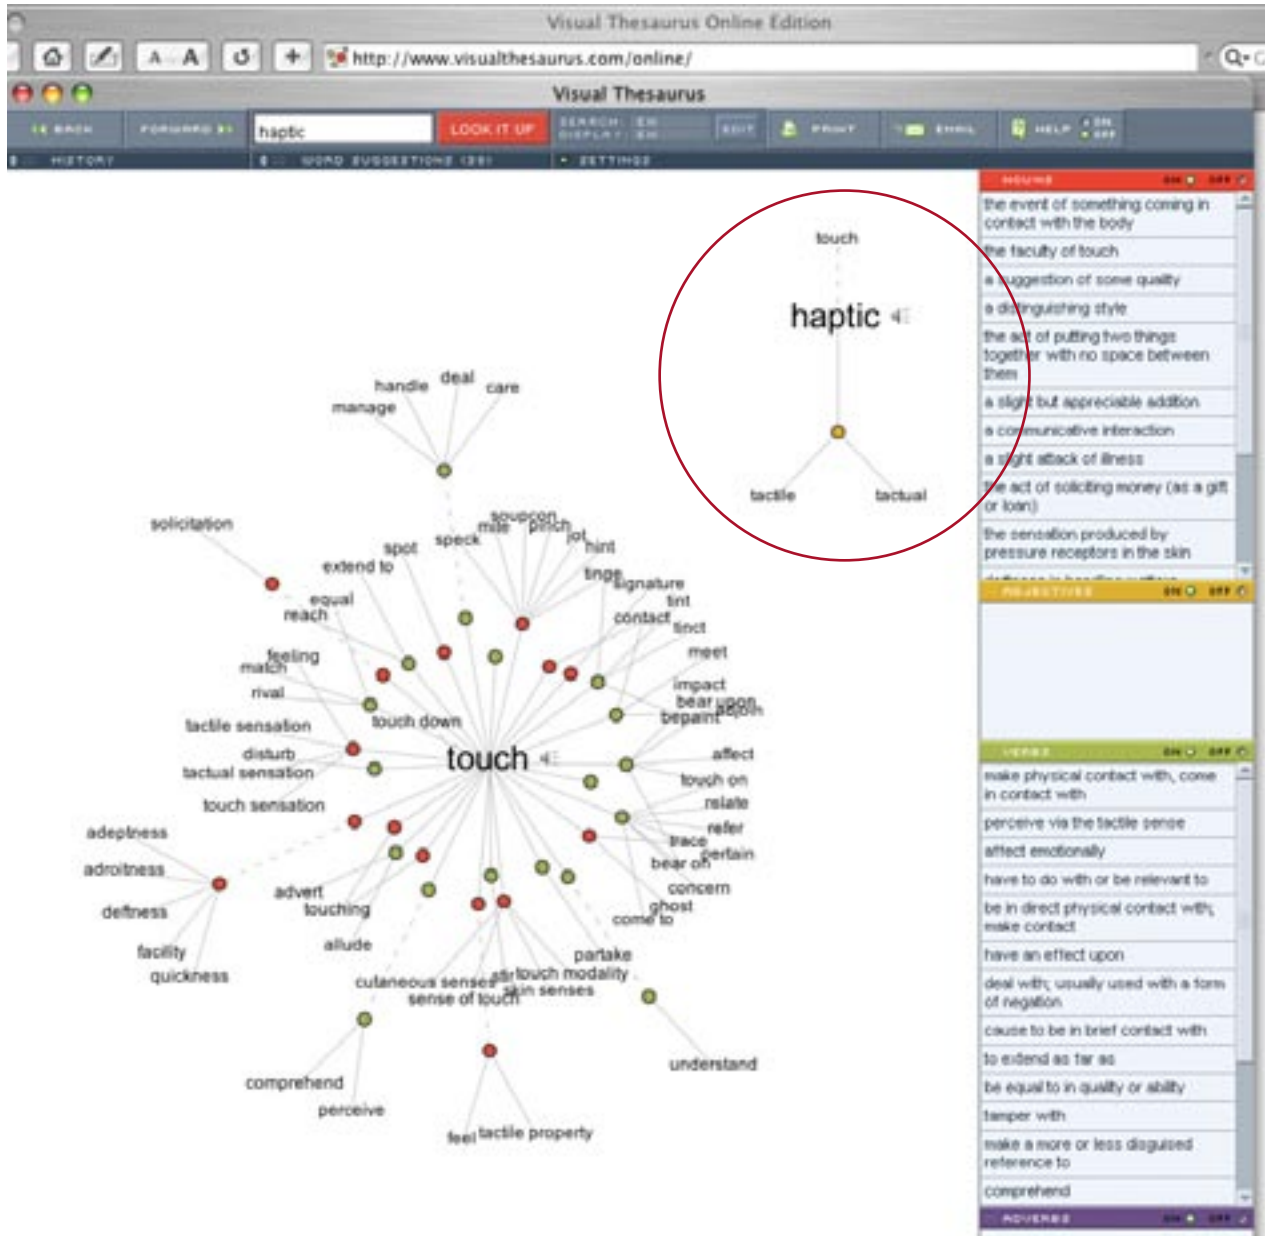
Visual Thesaurus Online Edition

http://www.visualthesaurus.com/online/

Visual Thesaurus

BACK FORWARD haptic LOOK IT UP SEARCH: EN DISPLAY: EN EDIT PRINT EMAIL HELP ON OFF

HISTORY WORD SUGGESTIONS (20) SETTINGS

touch

haptic

tactile tactual

NOUNS ON OFF

the event of something coming in contact with the body

the faculty of touch

a suggestion of some quality

a distinguishing style

the act of putting two things together with no space between them

a slight but appreciable addition

a communicative interaction

a slight attack of illness

the act of soliciting money (as a gift or loan)

the sensation produced by pressure receptors in the skin

ADJECTIVES ON OFF

VERBS ON OFF

make physical contact with, come in contact with

perceive via the tactile sense

affect emotionally

have to do with or be relevant to

be in direct physical contact with; make contact

have an effect upon

deal with; usually used with a form of negation

cause to be in brief contact with

to extend as far as

be equal to in quality or ability

tamper with

make a more or less disguised reference to

comprehend

ADVERBS ON OFF

handle deal care manage solicitation spot speck soupcon mite pinch jot hint extend to tinge signature equal tint reach contact tinct feeling match meet rival impact bear upon touch down bepaint tactile sensation disturb affect tactual sensation touch on touch relate touch sensation refer adeptness trace adroitness bear on pertain deftness advert touching concern ghost come to allude facility quickness partake cutaneous senses touch modality stir skin senses sense of touch understand comprehend perceive feel tactile property